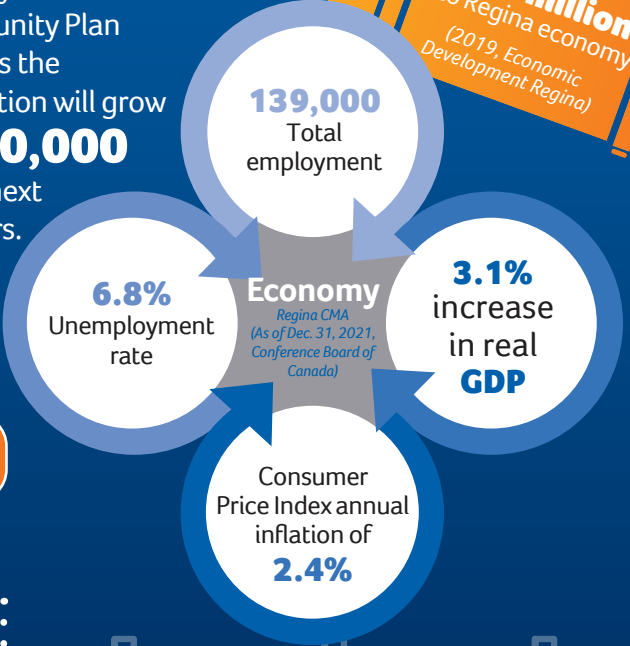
unity Plan
s the
tion will grow
0,000
ext
rs.

illion
o Regina economy
(2019, Economic Development Regina)

139,000
Total employment

6.8%
Unemployment rate

Economy
Regina CMA
(As of Dec. 31, 2021, Conference Board of Canada)

3.1%
increase in real
GDP

Consumer Price Index annual inflation of
2.4%